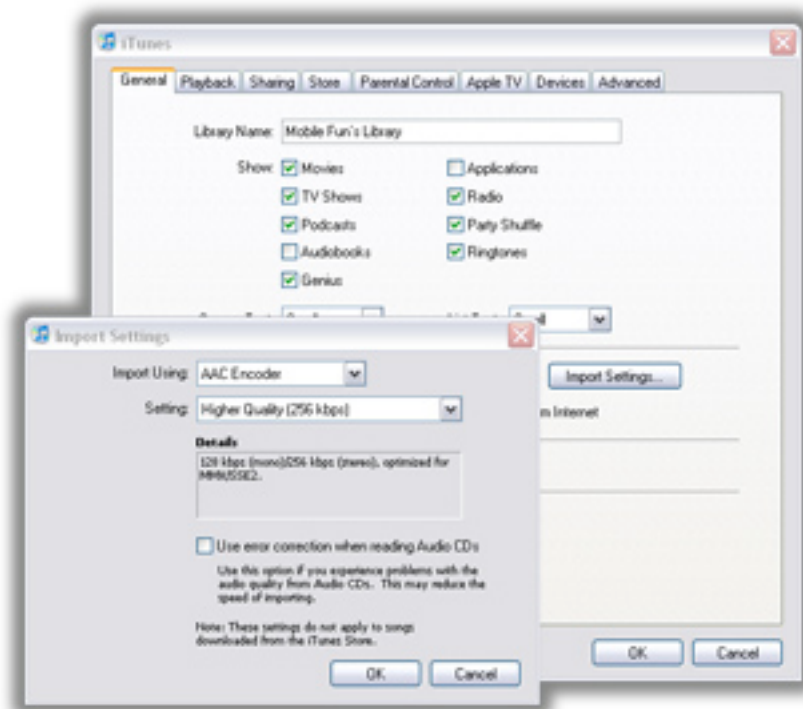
iTunes

General | Playback | Sharing | Store | Parental Control | Apple TV | Devices | Advanced

Library Name: Mobile Fun's Library

Show: Movies
TV Shows
Podcasts
Audiobooks
Genius
Applications
Radio
Party Shuffle
Ringtones

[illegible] Small

Import Settings...

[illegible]m Internet

OK Cancel

Import Settings

Import Using: AAC Encoder

Setting: Higher Quality (256 kbps)

Details

128 kbps (mono)/256 kbps (stereo), optimized for MMX/SSE2.

Use error correction when reading Audio CDs

Use this option if you experience problems with the audio quality from Audio CDs. This may reduce the speed of importing.

Note: These settings do not apply to songs downloaded from the iTunes Store.

OK Cancel